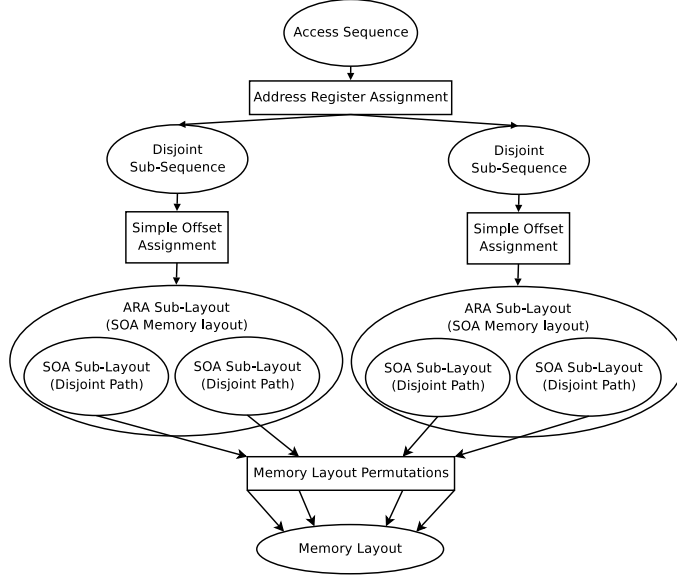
Access Sequence

Address Register Assignment

Disjoint Sub-Sequence

Disjoint Sub-Sequence

Simple Offset Assignment

Simple Offset Assignment

ARA Sub-Layout (SOA Memory layout)

SOA Sub-Layout (Disjoint Path)

SOA Sub-Layout (Disjoint Path)

ARA Sub-Layout (SOA Memory layout)

SOA Sub-Layout (Disjoint Path)

SOA Sub-Layout (Disjoint Path)

Memory Layout Permutations

Memory Layout